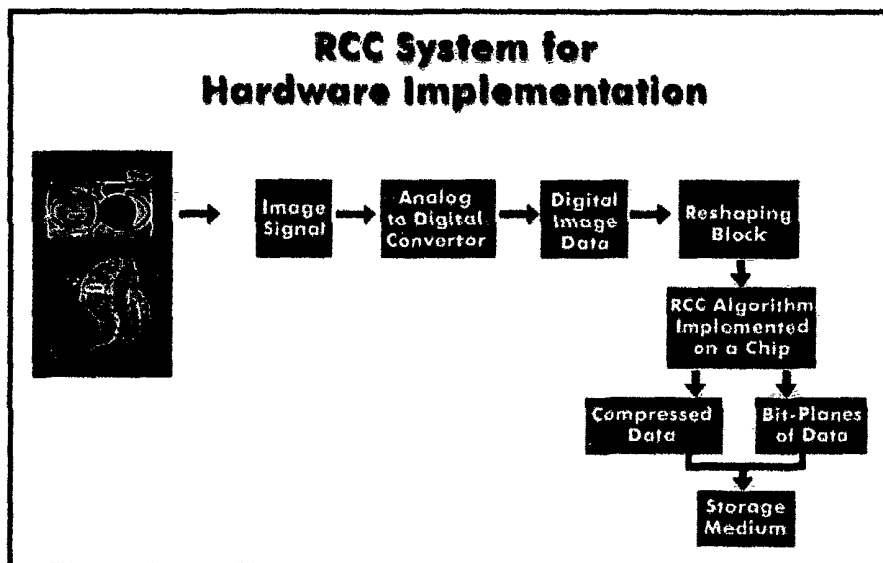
RCC System for Hardware Implementation

Image Signal

Analog to Digital Convertor

Digital Image Data

Reshaping Block

RCC Algorithm Implemented on a Chip

Compressed Data

Bit-Planes of Data

Storage Medium